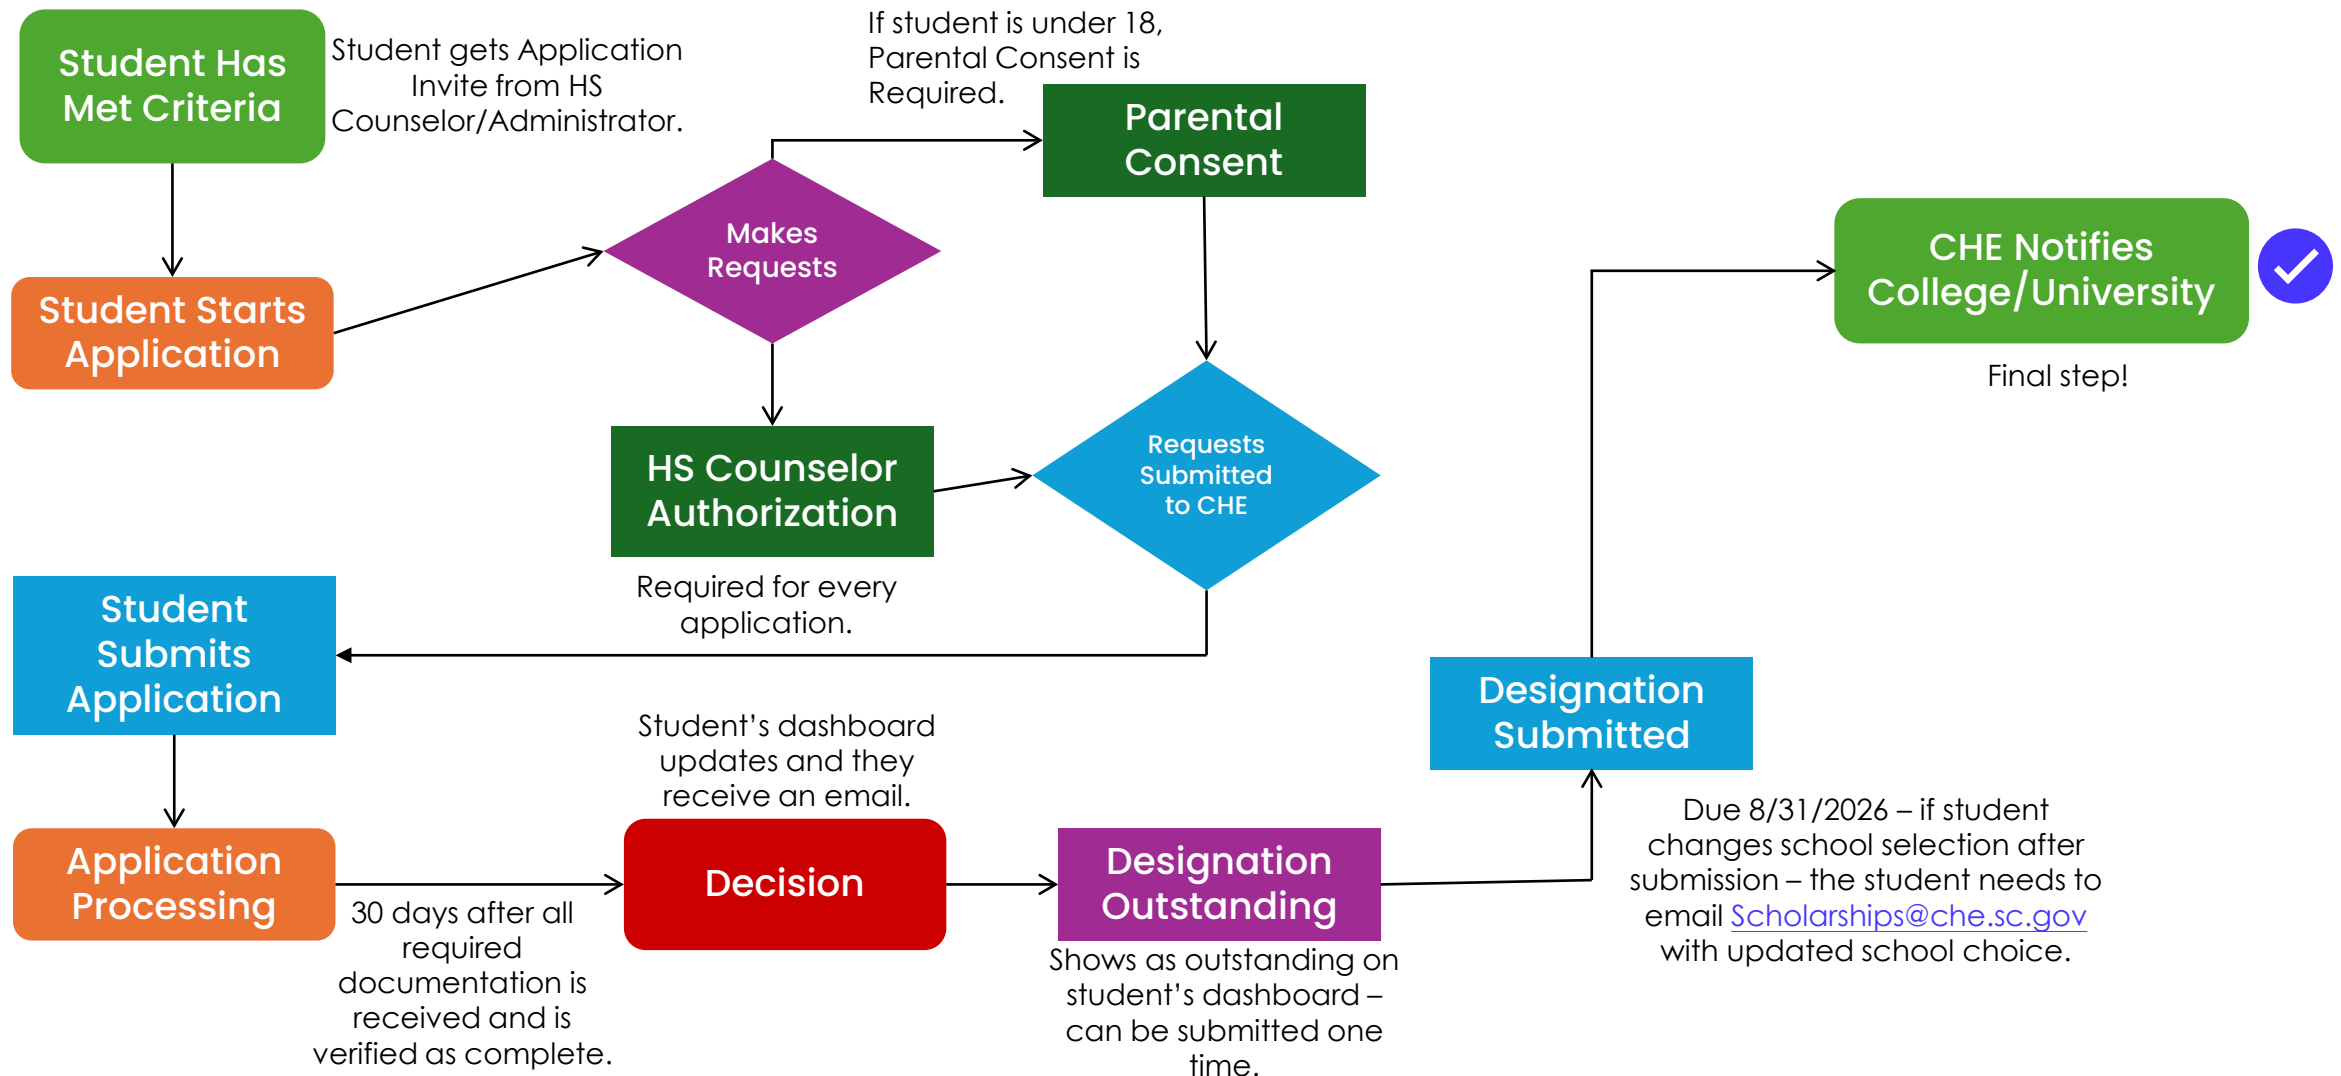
Student Has Met Criteria

Student gets Application Invite from HS Counselor/Administrator.

Student Starts Application

Makes Requests

If student is under 18, Parental Consent is Required.

Parental Consent

HS Counselor Authorization

Required for every application.

Requests Submitted to CHE

Student Submits Application

Application Processing

30 days after all required documentation is received and is verified as complete.

Student's dashboard updates and they receive an email.

Decision

Designation Outstanding

Shows as outstanding on student's dashboard – can be submitted one time.

Designation Submitted

Due 8/31/2026 – if student changes school selection after submission – the student needs to email Scholarships@che.sc.gov with updated school choice.

CHE Notifies College/University

Final step!